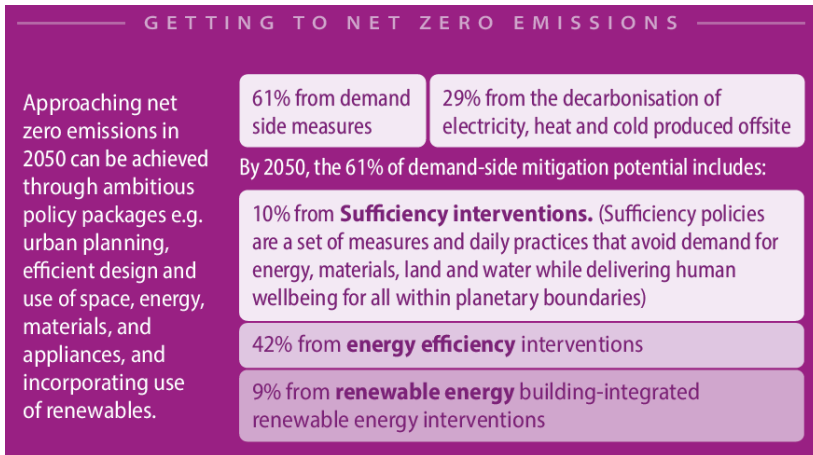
GETTING TO NET ZERO EMISSIONS

Approaching net zero emissions in 2050 can be achieved through ambitious policy packages e.g. urban planning, efficient design and use of space, energy, materials, and appliances, and incorporating use of renewables.

61% from demand side measures

29% from the decarbonisation of electricity, heat and cold produced offsite

By 2050, the 61% of demand-side mitigation potential includes:

10% from **Sufficiency interventions.** (Sufficiency policies are a set of measures and daily practices that avoid demand for energy, materials, land and water while delivering human wellbeing for all within planetary boundaries)

42% from **energy efficiency** interventions

9% from **renewable energy** building-integrated renewable energy interventions